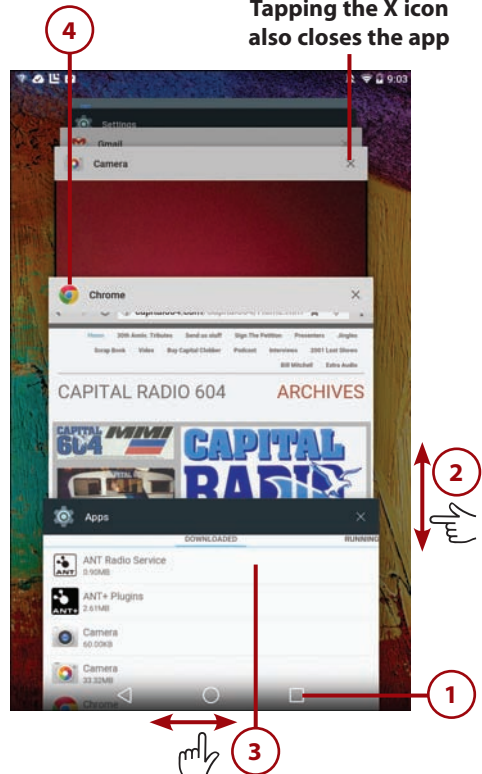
4

Tapping the X icon also closes the app

9:03

Settings

Gmail

Camera

Chrome

CAPITAL RADIO 604

ARCHIVES

CAPITAL RADIO

2

Apps

DOWNLOADED

RUNNING

ANT Radio Service
0.90MB

ANT+ Plugins
2.61MB

Camera
60.00KB

Camera
33.32MB

Chrome

1

3